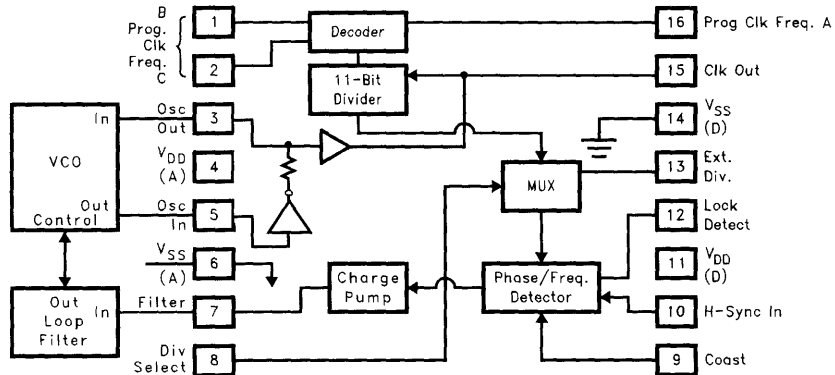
B
Prog.
Clk
Freq.
C

1

2

Decoder

11-Bit
Divider

16 Prog Clk Freq. A

15 Clk Out

VCO

In

Out

Out
Control

Osc
Out

3

$V_{DD}$
(A)

4

Osc
In

5

$V_{SS}$
(A)

6

14 $V_{SS}$
(D)

MUX

13 Ext.
Div.

12 Lock
Detect

11 $V_{DD}$
(D)

Out
Loop
Filter

In

Filter

7

Charge
Pump

Phase/Freq.
Detector

10 H-Sync In

Div
Select

8

9 Coast